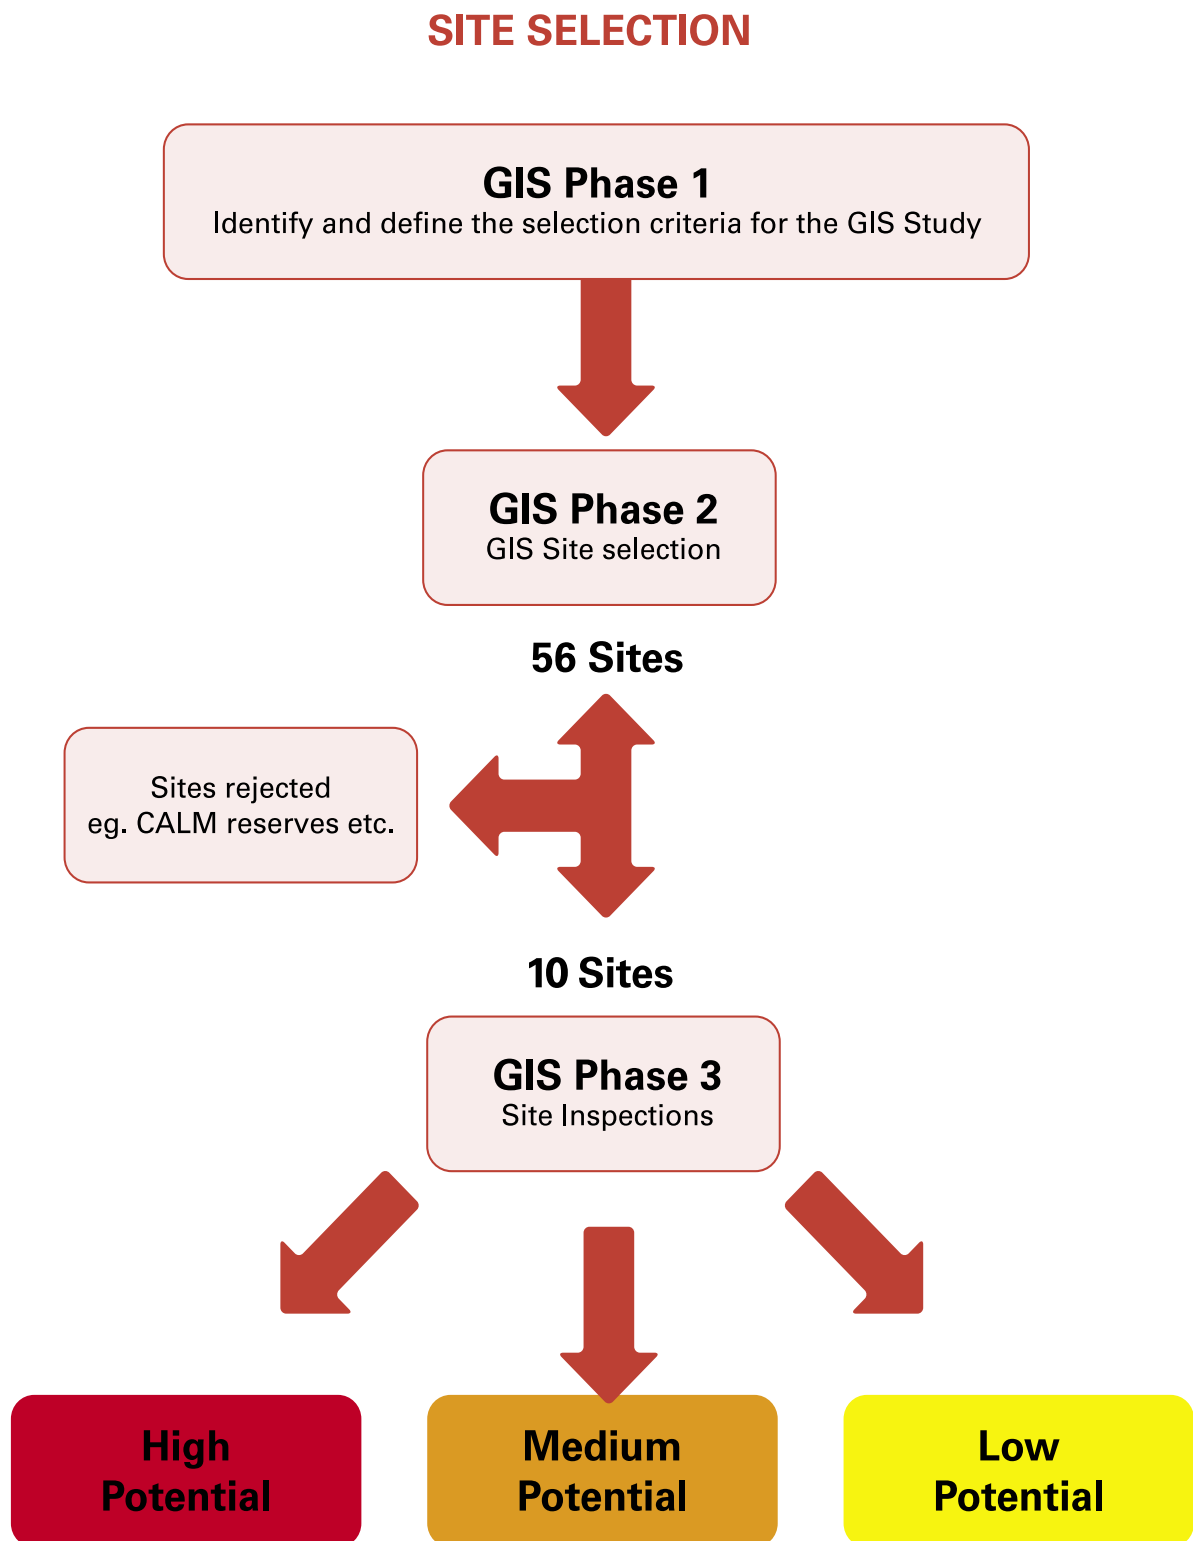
SITE SELECTION

GIS Phase 1
Identify and define the selection criteria for the GIS Study

GIS Phase 2
GIS Site selection

56 Sites

Sites rejected
eg. CALM reserves etc.

10 Sites

GIS Phase 3
Site Inspections

High Potential

Medium Potential

Low Potential